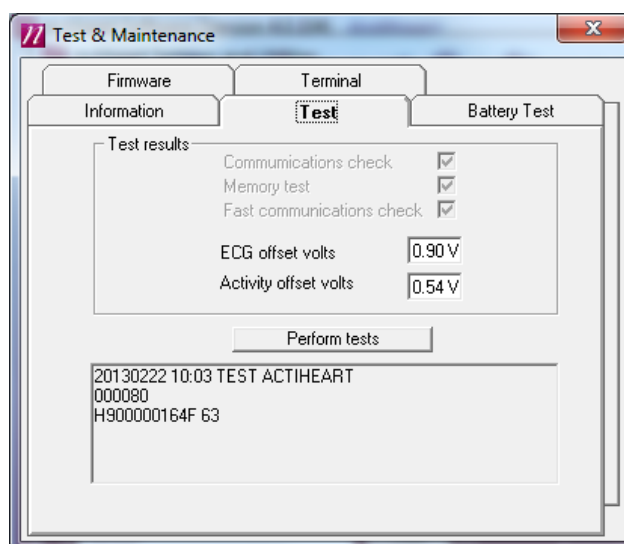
Test & Maintenance

Firmware
Terminal
Information
Test
Battery Test

Test results
Communications check
Memory test
Fast communications check

ECG offset volts 0.90 V
Activity offset volts 0.54 V

Perform tests

20130222 10:03 TEST ACTIHEART
000080
H900000164F 63